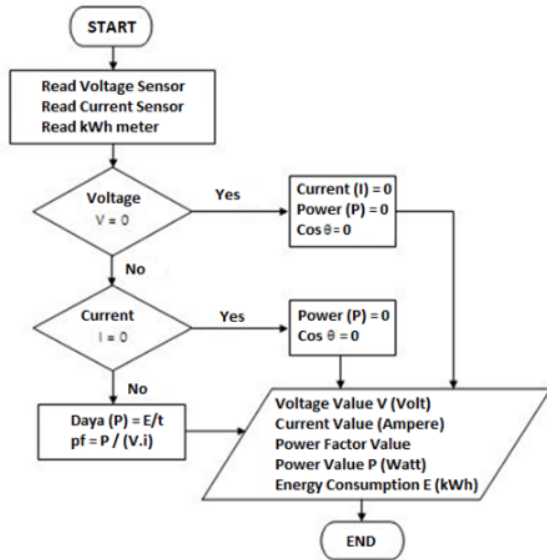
START

Read Voltage Sensor
Read Current Sensor
Read kWh meter

Voltage
V = 0

Yes

Current (I) = 0
Power (P) = 0
Cos θ = 0

No

Current
I = 0

Yes

Power (P) = 0
Cos θ = 0

No

Daya (P) = E/t
pf = P / (V.i)

Voltage Value V (Volt)
Current Value (Ampere)
Power Factor Value
Power Value P (Watt)
Energy Consumption E (kWh)

END